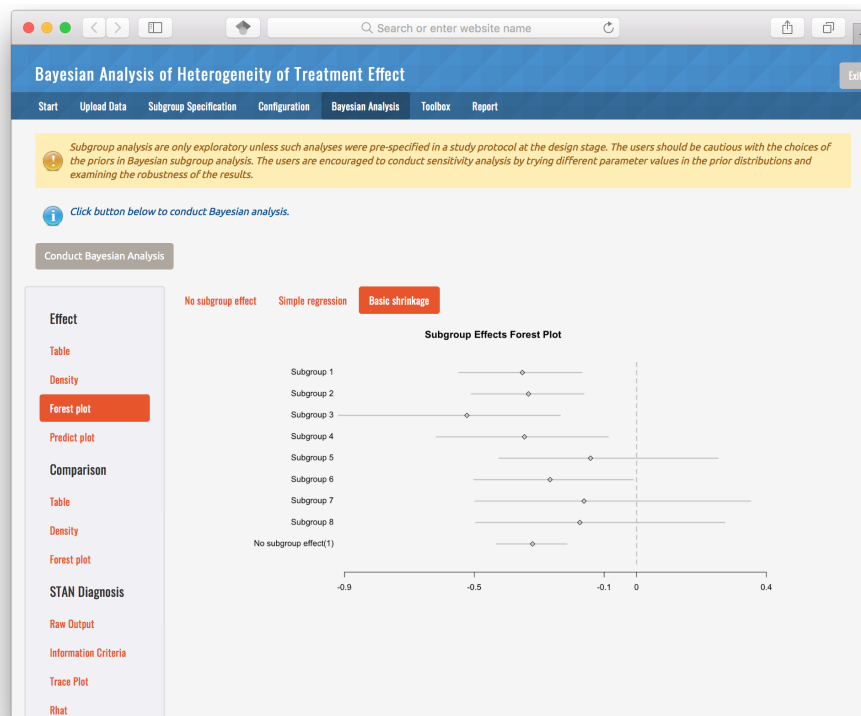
Search or enter website name

Bayesian Analysis of Heterogeneity of Treatment Effect

Exi

Start Upload Data Subgroup Specification Configuration Bayesian Analysis Toolbox Report

Subgroup analysis are only exploratory unless such analyses were pre-specified in a study protocol at the design stage. The users should be cautious with the choices of the priors in Bayesian subgroup analysis. The users are encouraged to conduct sensitivity analysis by trying different parameter values in the prior distributions and examining the robustness of the results.

Click button below to conduct Bayesian analysis.

Conduct Bayesian Analysis

Effect

Table

Density

Forest plot

Predict plot

Comparison

Table

Density

Forest plot

STAN Diagnosis

Raw Output

Information Criteria

Trace Plot

Rhat

No subgroup effect Simple regression Basic shrinkage

Subgroup Effects Forest Plot

Subgroup 1
Subgroup 2
Subgroup 3
Subgroup 4
Subgroup 5
Subgroup 6
Subgroup 7
Subgroup 8
No subgroup effect(1)

-0.9 -0.5 -0.1 0 0.4